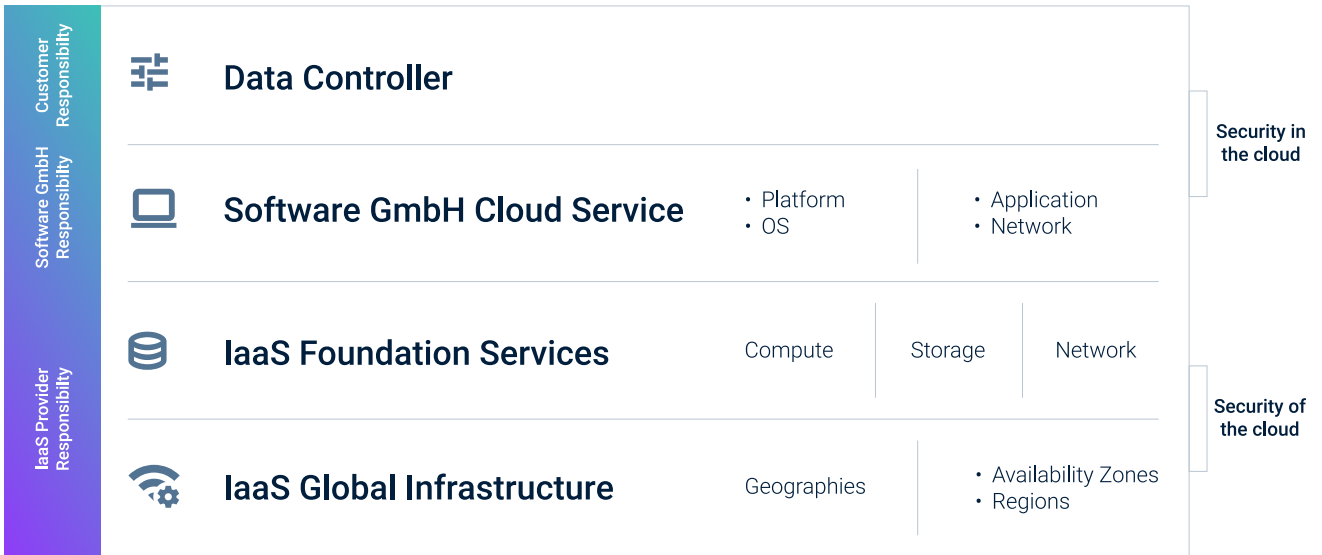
Customer Responsibility

Software GmbH Responsibility

IaaS Provider Responsibility

Data Controller

Software GmbH Cloud Service

• Platform
• OS

• Application
• Network

IaaS Foundation Services

Compute

Storage

Network

IaaS Global Infrastructure

Geographies

• Availability Zones
• Regions

Security in the cloud

Security of the cloud